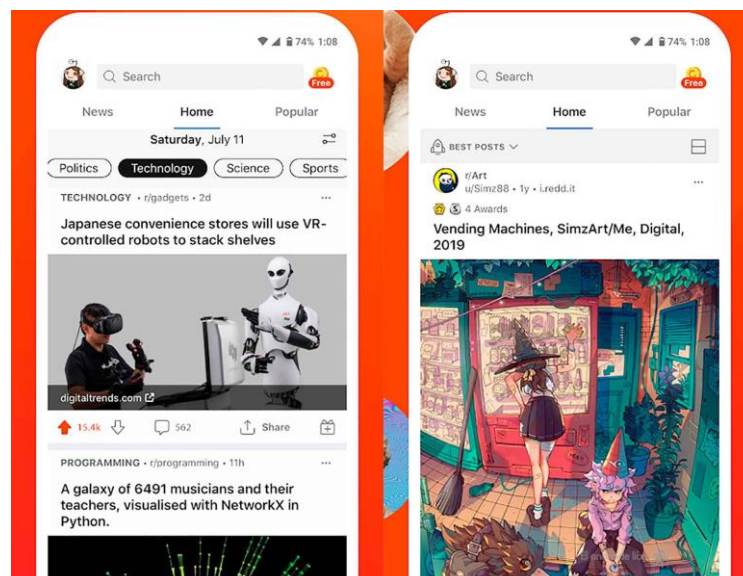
74% 1:08

Search

Free

News Home Popular

Saturday, July 11

Politics Technology Science Sports

TECHNOLOGY • r/gadgets • 2d

Japanese convenience stores will use VR-controlled robots to stack shelves

digitaltrends.com

15.4k 562 Share

PROGRAMMING • r/programming • 11h

A galaxy of 6491 musicians and their teachers, visualised with NetworkX in Python.

74% 1:08

Search

Free

News Home Popular

BEST POSTS

r/Art
u/Simz88 • 1y • i.redd.it

4 Awards

Vending Machines, SimzArt/Me, Digital, 2019